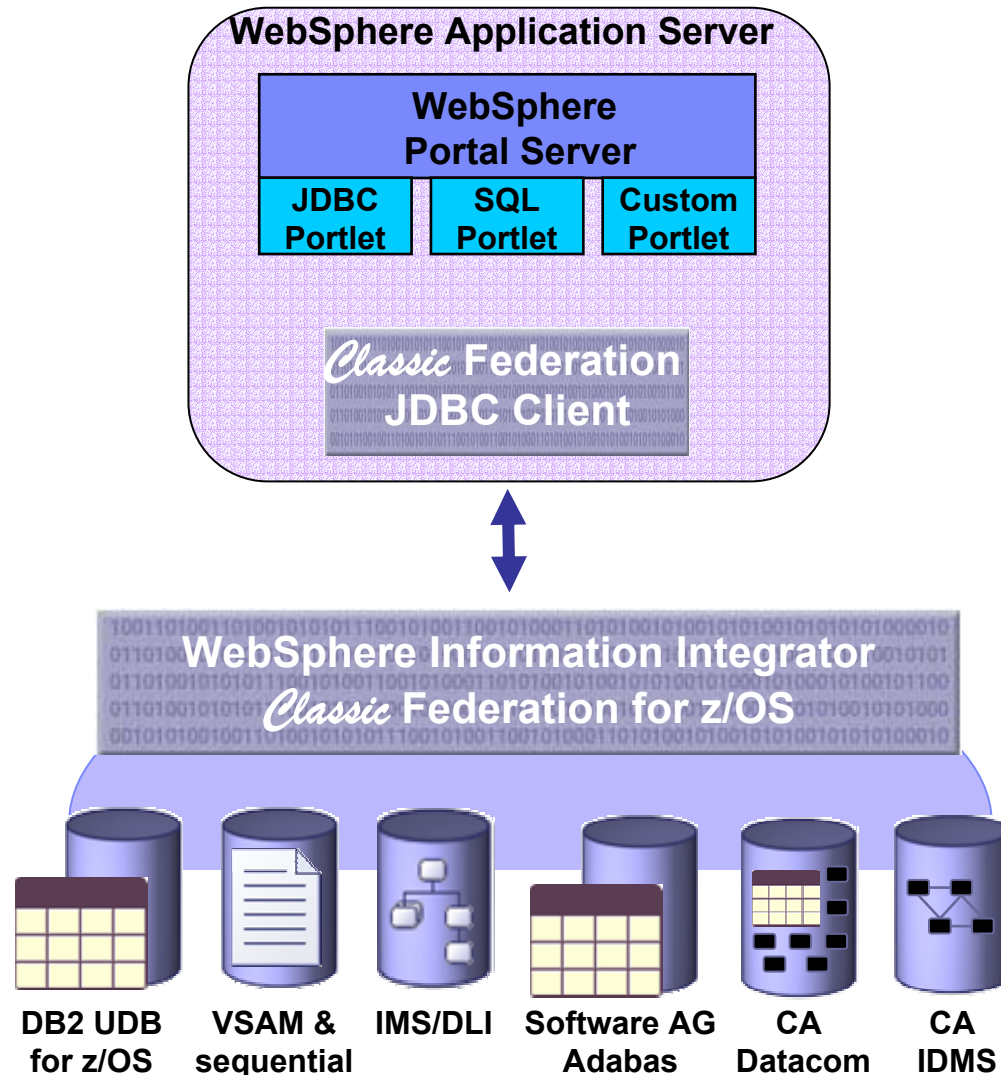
WebSphere Application Server

WebSphere Portal Server

JDBC Portlet

SQL Portlet

Custom Portlet

Classic Federation JDBC Client

WebSphere Information Integrator Classic Federation for z/OS

DB2 UDB for z/OS

VSAM & sequential

IMS/DLI

Software AG Adabas

CA Datacom

CA IDMS